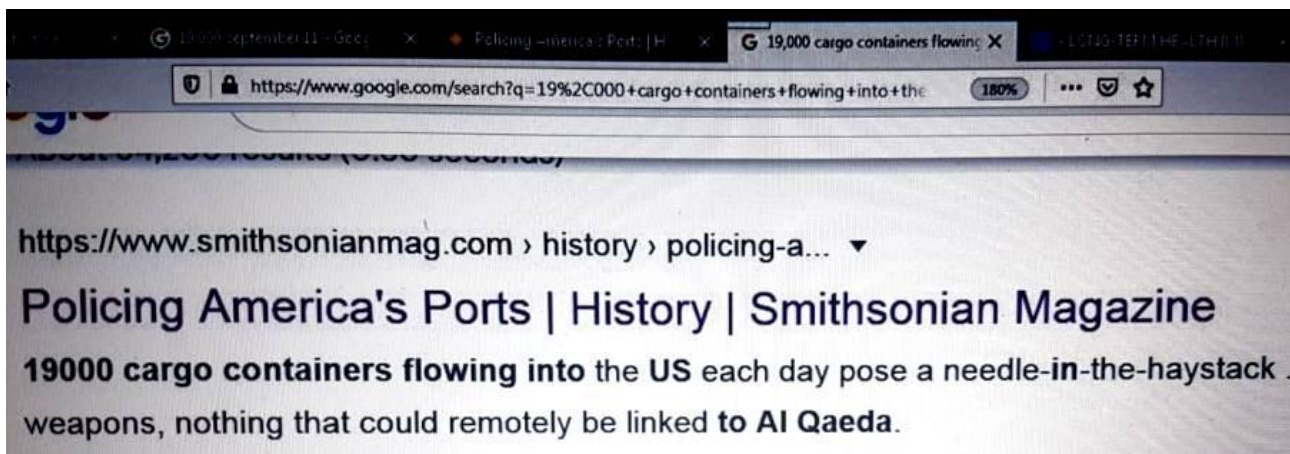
19,000 september 11 - Goog ×
Policing America's Ports | H ×
19,000 cargo containers flowing ×
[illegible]

https://www.google.com/search?q=19%2C000+cargo+containers+flowing+into+the
180%
···

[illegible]
About 64,200 results (0.60 seconds)

https://www.smithsonianmag.com › history › policing-a... ▾

Policing America's Ports | History | Smithsonian Magazine

**19000 cargo containers flowing into** the **US** each day pose a needle-**in**-the-haystack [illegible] weapons, nothing that could remotely be linked **to Al Qaeda**.